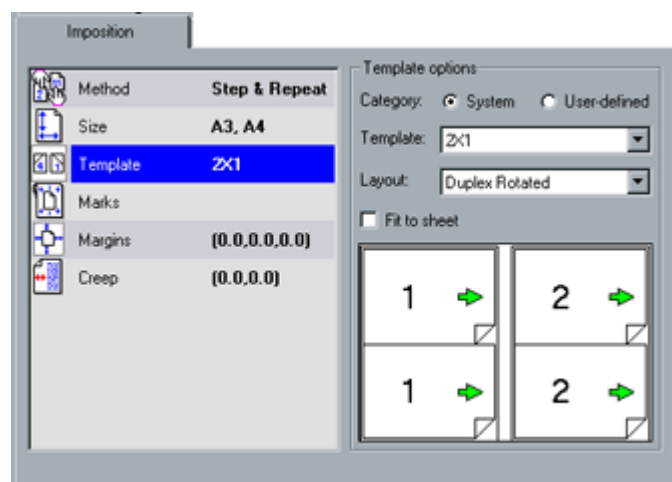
Imposition

| | |
|---|---|
| Method | Step & Repeat |
| Size | A3, A4 |
| Template | 2X1 |
| Marks | |
| Margins | (0.0,0.0,0.0) |
| Creep | (0.0,0.0) |

Template options

Category: System User-defined

Template: 2X1

Layout: Duplex Rotated

Fit to sheet

1 1 2 2